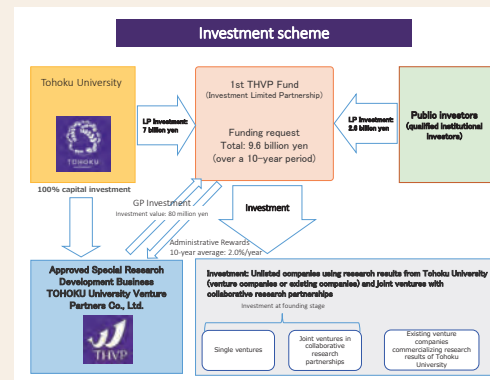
Investment scheme

Tohoku University

TOHOKU

100% capital investment

LP Investment: 7 billion yen

1st THVP Fund
(Investment Limited Partnership)

Funding request
Total: 9.6 billion yen
(over a 10-year period)

LP Investment: 2.6 billion yen

Public investors
(qualified institutional investors)

GP Investment
Investment value: 80 million yen

Investment

Administrative Rewards
10-year average: 2.0%/year

Approved Special Research Development Business
TOHOKU University Venture Partners Co., Ltd.

THVP

Investment: Unlisted companies using research results from Tohoku University (venture companies or existing companies) and joint ventures with collaborative research partnerships

Investment at founding stage

Single ventures

Joint ventures in collaborative research partnerships

Existing venture companies commercializing research results of Tohoku University